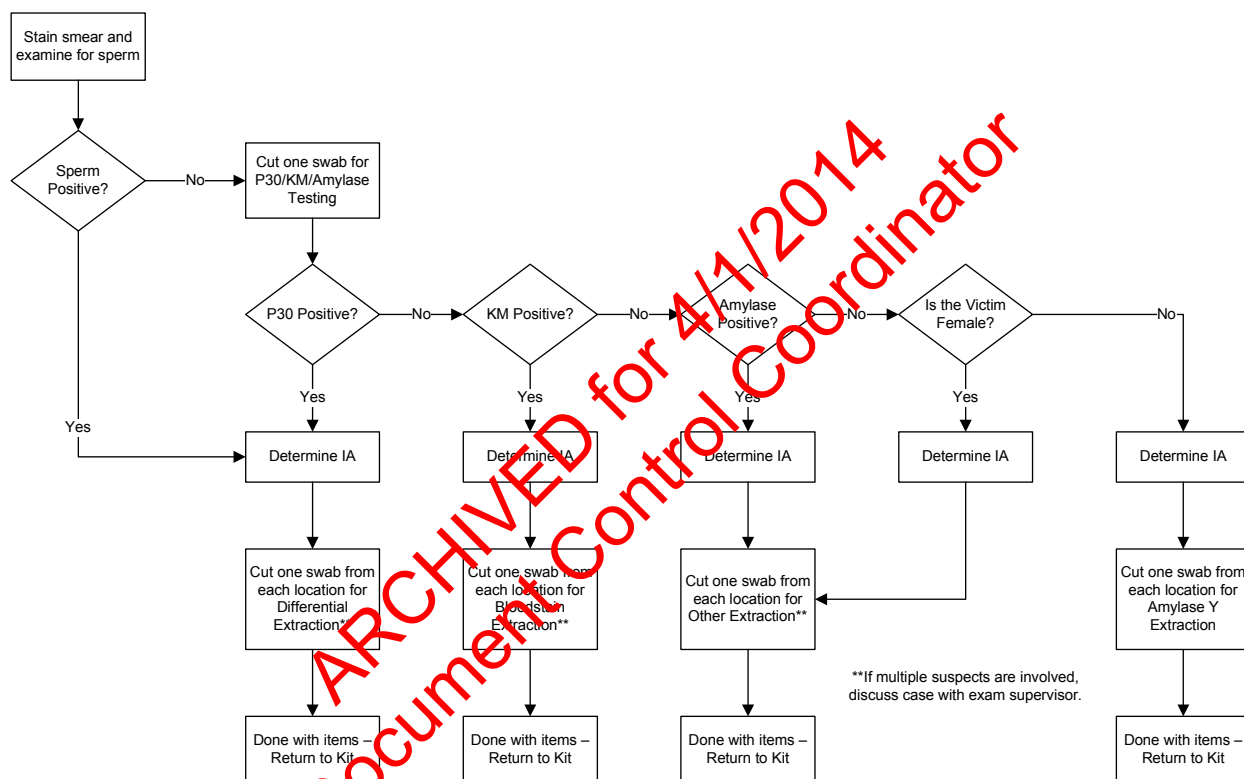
Stain smear and examine for sperm

Sperm Positive?

No

Cut one swab for P30/KM/Amylase Testing

P30 Positive?

No

KM Positive?

No

Amylase Positive?

No

Is the Victim Female?

No

Yes

Yes

Yes

Yes

Yes

Determine IA

Determine IA

Determine IA

Determine IA

Determine IA

Cut one swab from each location for Differential Extraction**

Cut one swab from each location for Bloodstain Extraction**

Cut one swab from each location for Other Extraction**

Cut one swab from each location for Amylase Y Extraction

**If multiple suspects are involved, discuss case with exam supervisor.

Done with items – Return to Kit

Done with items – Return to Kit

Done with items – Return to Kit

Done with items – Return to Kit

ARCHIVED for 4/1/2014
Document Control Coordinator